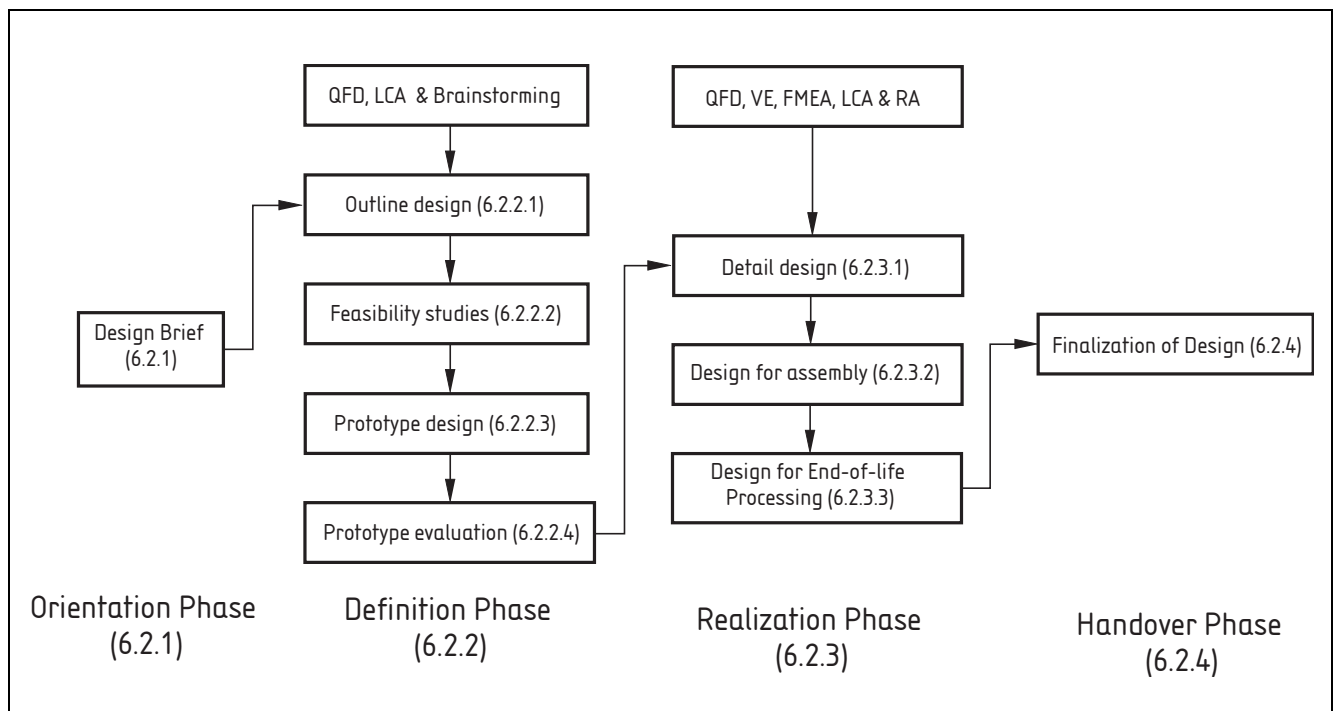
QFD, LCA & Brainstorming

Outline design (6.2.2.1)

Design Brief (6.2.1)

Feasibility studies (6.2.2.2)

Prototype design (6.2.2.3)

Prototype evaluation (6.2.2.4)

QFD, VE, FMEA, LCA & RA

Detail design (6.2.3.1)

Design for assembly (6.2.3.2)

Design for End-of-life Processing (6.2.3.3)

Finalization of Design (6.2.4)

Orientation Phase (6.2.1)

Definition Phase (6.2.2)

Realization Phase (6.2.3)

Handover Phase (6.2.4)